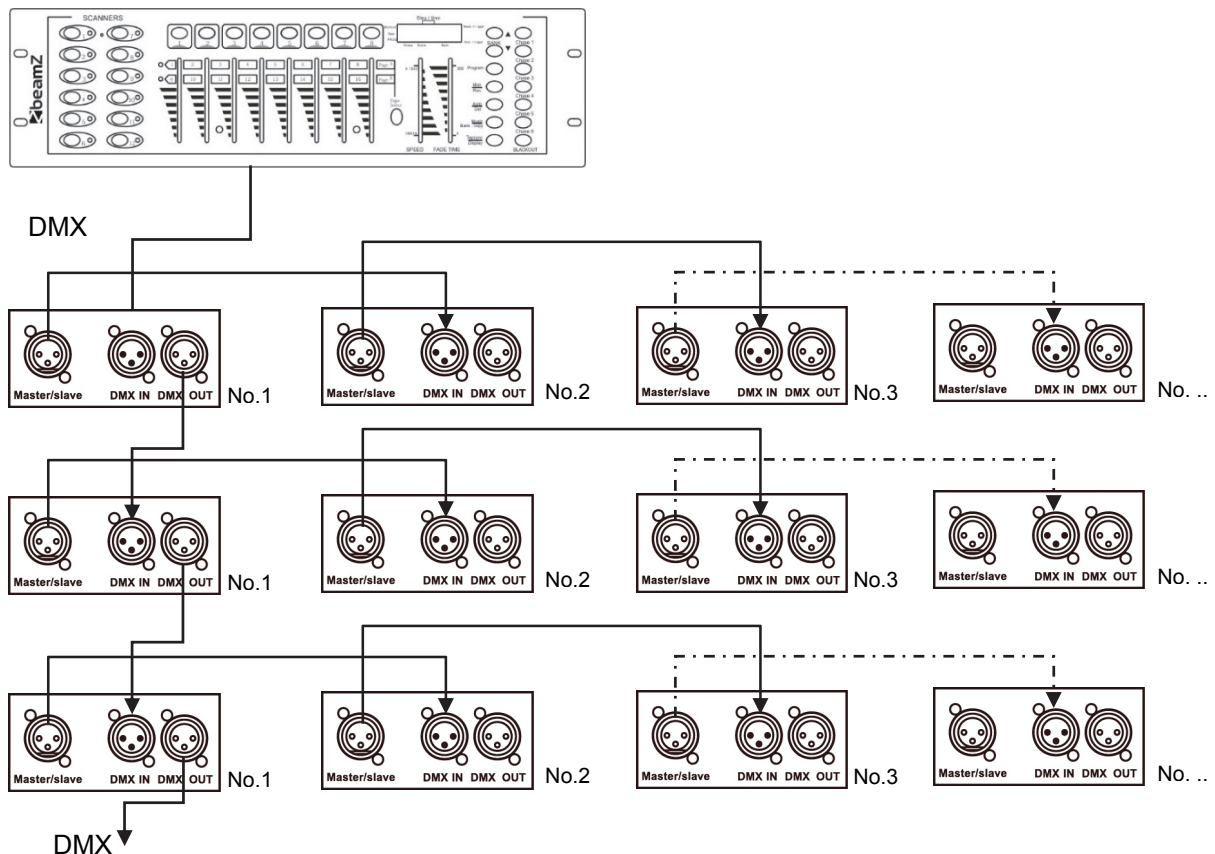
SCANNERS

beamZ

SPEED FADE TIME

BLACKOUT

DMX

Master/slave DMX IN DMX OUT No.1

Master/slave DMX IN DMX OUT No.2

Master/slave DMX IN DMX OUT No.3

Master/slave DMX IN DMX OUT No. ..

Master/slave DMX IN DMX OUT No.1

Master/slave DMX IN DMX OUT No.2

Master/slave DMX IN DMX OUT No.3

Master/slave DMX IN DMX OUT No. ..

Master/slave DMX IN DMX OUT No.1

Master/slave DMX IN DMX OUT No.2

Master/slave DMX IN DMX OUT No.3

Master/slave DMX IN DMX OUT No. ..

DMX